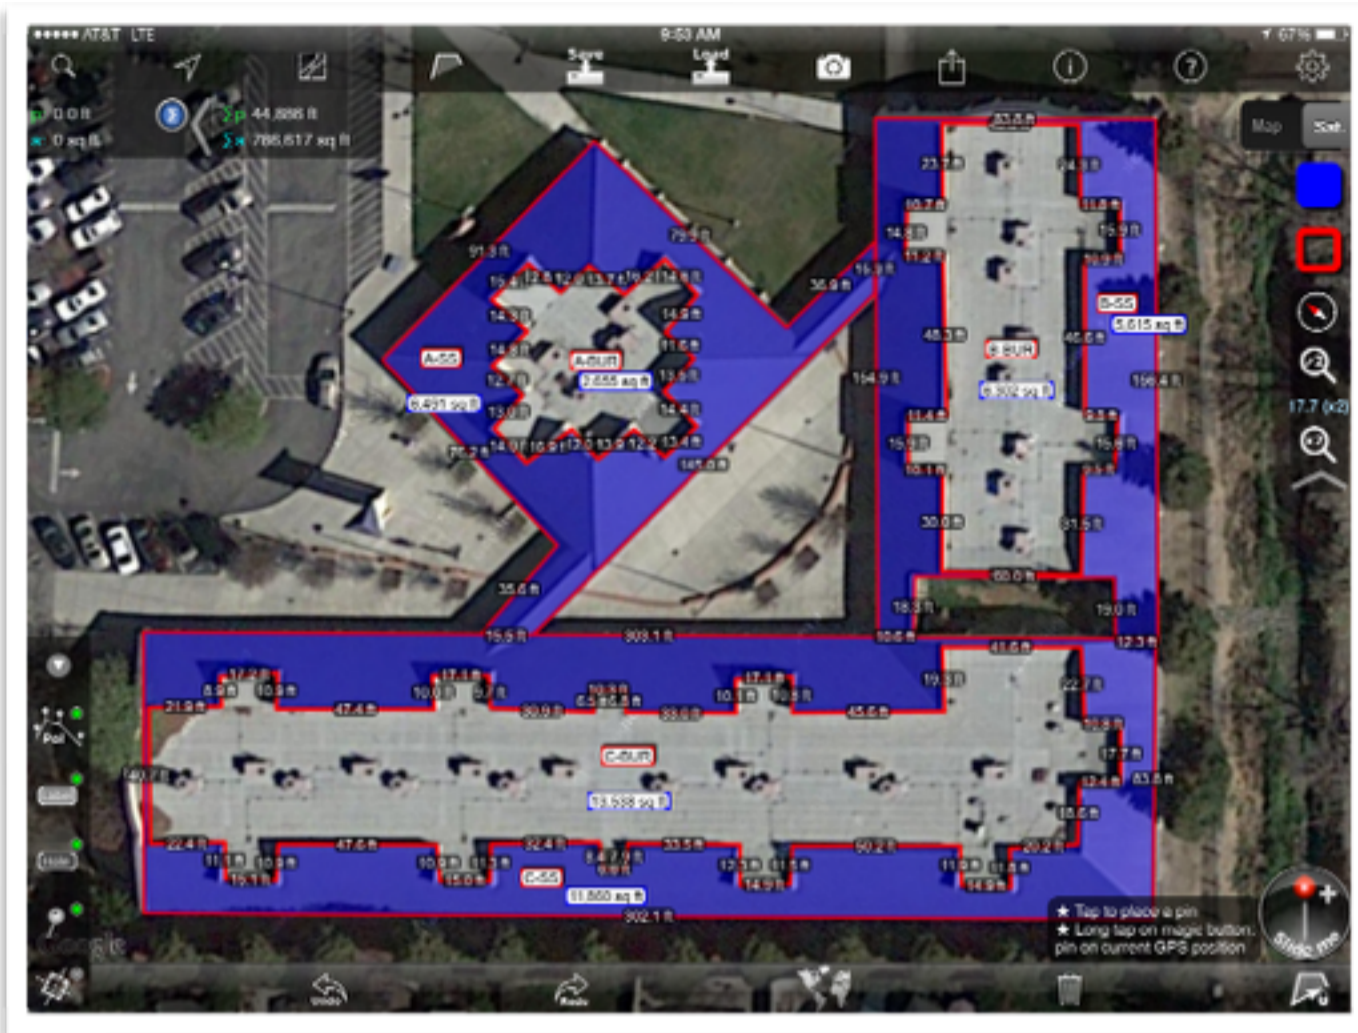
●●●●● AT&T LTE
9:53 AM
67%
Save
Load
0.0 ft
0 sq ft
44,886 ft
786,617 sq ft
Map
Sat
17.7 (x2)
A-SS
6,491 sq ft
A-BUR
2,655 sq ft
B-SS
5,615 sq ft
B-BUR
8,302 sq ft
C-BUR
13,538 sq ft
C-SS
11,860 sq ft
91.3 ft
79.5 ft
36.9 ft
83.8 ft
23.7 ft
14.2 ft
48.3 ft
46.6 ft
104.9 ft
106.4 ft
30.0 ft
31.5 ft
60.0 ft
18.3 ft
19.0 ft
12.3 ft
35.6 ft
303.1 ft
41.6 ft
21.9 ft
47.4 ft
30.9 ft
33.0 ft
45.6 ft
22.7 ft
83.8 ft
140.7 ft
22.4 ft
47.6 ft
22.4 ft
33.5 ft
50.2 ft
20.2 ft
302.1 ft
145.0 ft
Poi
Label
Hole
Google
★ Tap to place a pin
★ Long tap on magic button, pin on current GPS position
Slide me
Undo
Redo